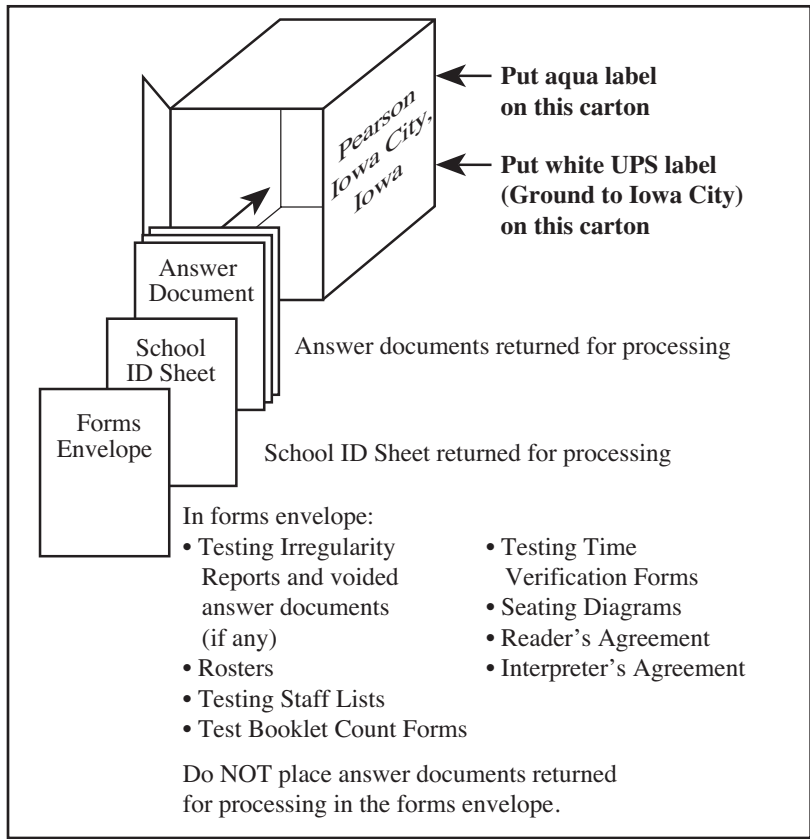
Pearson Iowa City, Iowa

Put aqua label on this carton

Put white UPS label (Ground to Iowa City) on this carton

Answer Document

School ID Sheet

Forms Envelope

Answer documents returned for processing

School ID Sheet returned for processing

In forms envelope:
• Testing Irregularity Reports and voided answer documents (if any)
• Rosters
• Testing Staff Lists
• Test Booklet Count Forms

• Testing Time Verification Forms
• Seating Diagrams
• Reader's Agreement
• Interpreter's Agreement

Do NOT place answer documents returned for processing in the forms envelope.